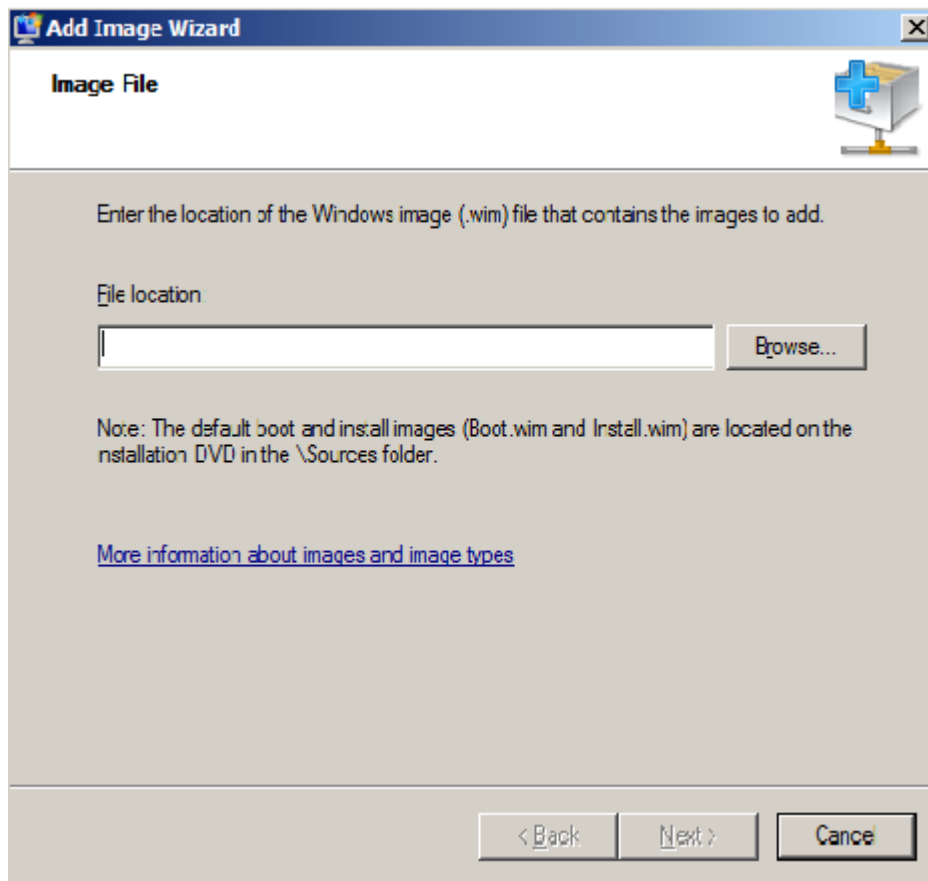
Add Image Wizard

Image File

Enter the location of the Windows image (.wim) file that contains the images to add.

File location

Browse...

Note: The default boot and install images (Boot.wim and Install.wim) are located on the installation DVD in the \Sources folder.

More information about images and image types

< Back

Next >

Cancel